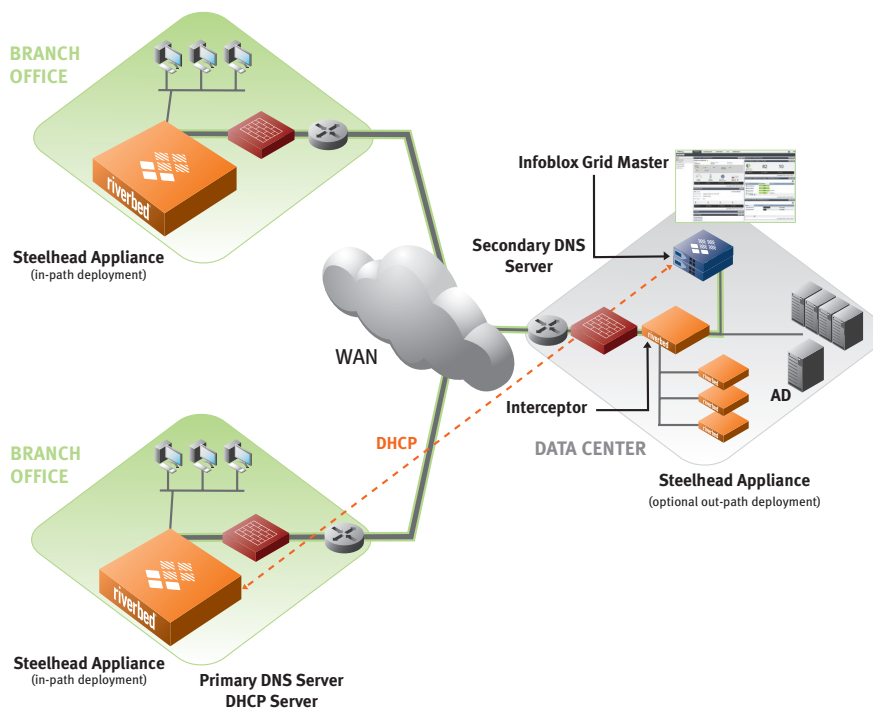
BRANCH OFFICE

riverbed

Steelhead Appliance
(in-path deployment)

Infoblox Grid Master

Secondary DNS Server

WAN

AD

Interceptor

DHCP

DATA CENTER

Steelhead Appliance
(optional out-path deployment)

BRANCH OFFICE

riverbed

Steelhead Appliance
(in-path deployment)

Primary DNS Server
DHCP Server